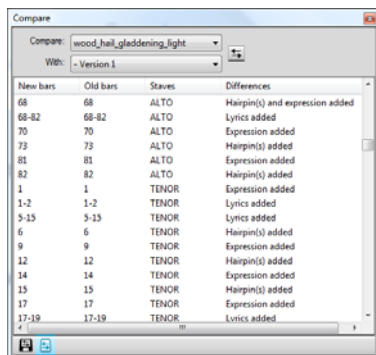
Compare

Compare: wood_hail_gladdening_light
With: - Version 1

| New bars | Old bars | Staves | Differences |
|---|---|---|---|
| 68 | 68 | ALTO | Hairpin(s) and expression added |
| 68-82 | 68-82 | ALTO | Lyrics added |
| 70 | 70 | ALTO | Expression added |
| 73 | 73 | ALTO | Hairpin(s) added |
| 81 | 81 | ALTO | Expression added |
| 82 | 82 | ALTO | Hairpin(s) added |
| 1 | 1 | TENOR | Expression added |
| 1-2 | 1-2 | TENOR | Lyrics added |
| 5-15 | 5-15 | TENOR | Lyrics added |
| 6 | 6 | TENOR | Hairpin(s) added |
| 9 | 9 | TENOR | Hairpin(s) added |
| 12 | 12 | TENOR | Expression added |
| 14 | 14 | TENOR | Expression added |
| 15 | 15 | TENOR | Hairpin(s) added |
| 17 | 17 | TENOR | Expression added |
| 17-19 | 17-19 | TENOR | Lyrics added |